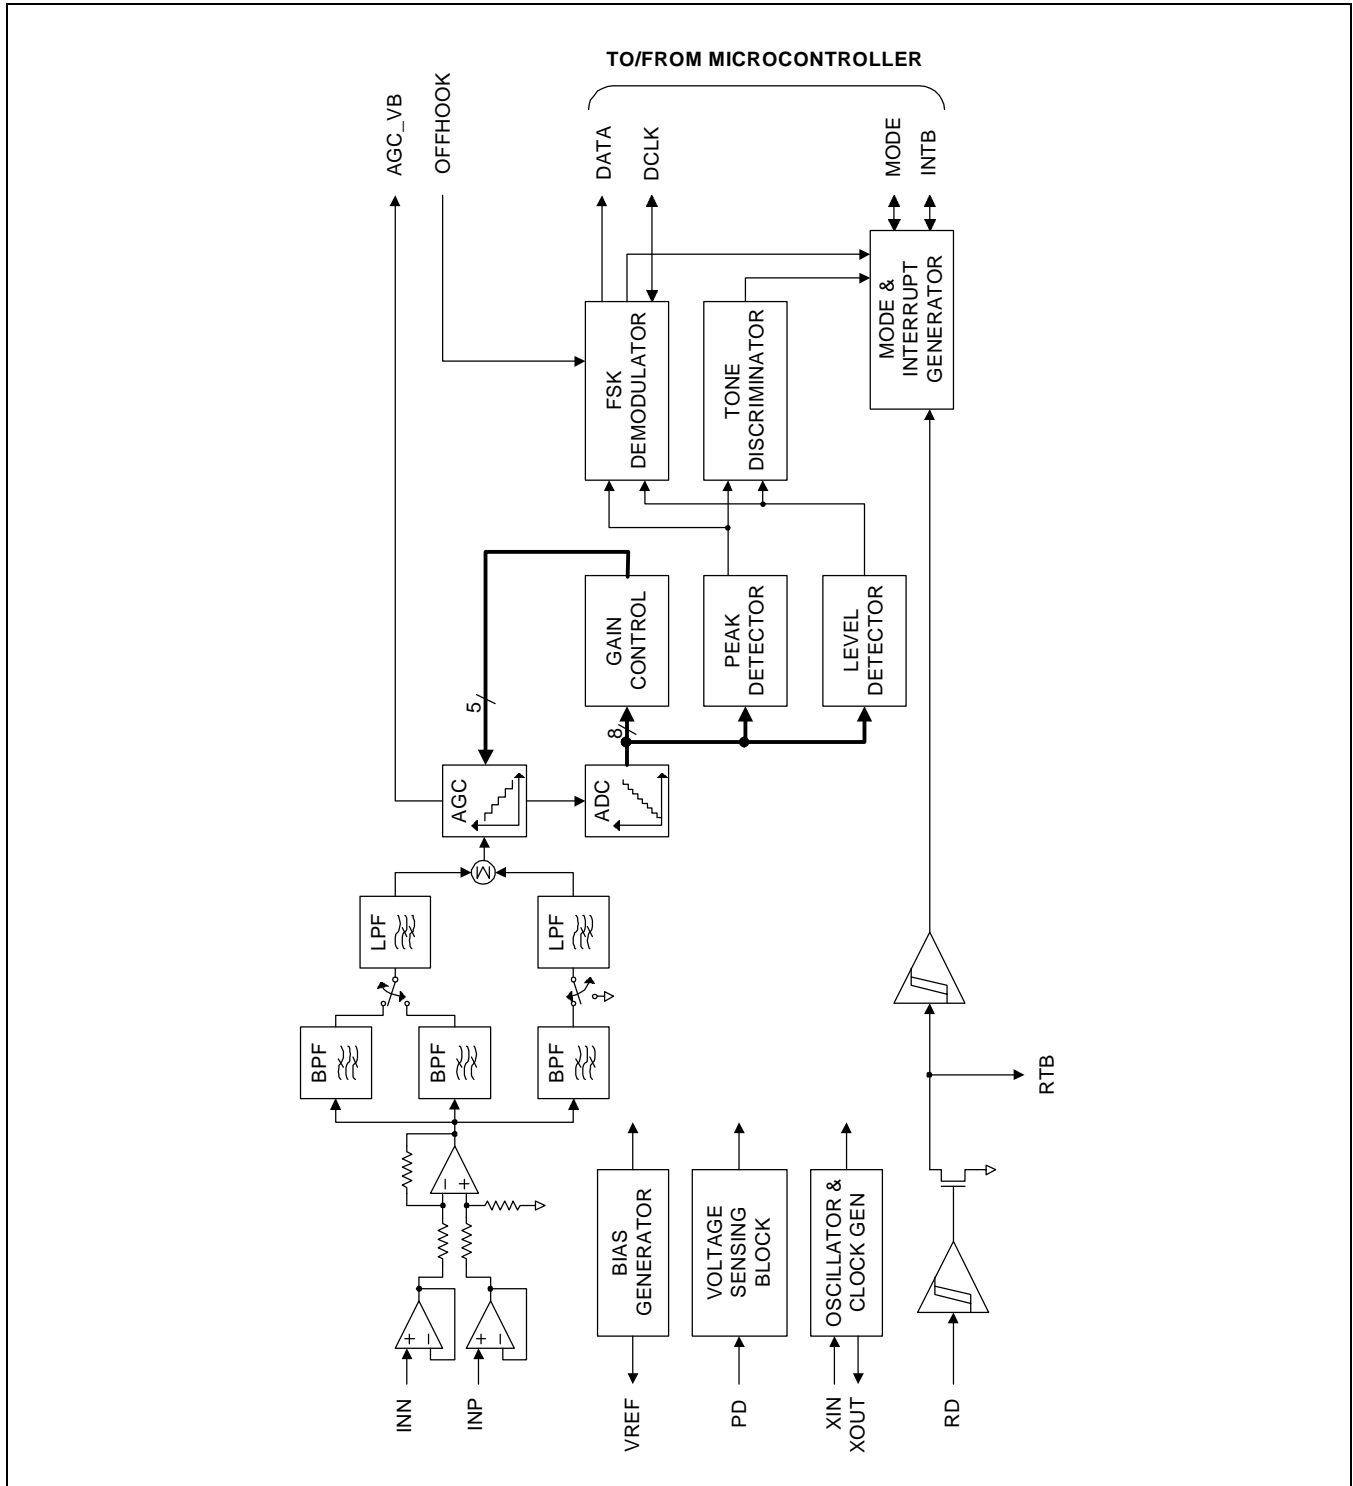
TO/FROM MICROCONTROLLER

AGC_VB
OFFHOOK
DATA
DCLK
MODE
INTB

FSK DEMODULATOR
TONE DISCRIMINATOR
MODE & INTERRUPT GENERATOR

GAIN CONTROL
PEAK DETECTOR
LEVEL DETECTOR

5
8

AGC
ADC

LPF
LPF
BPF
BPF
BPF

RTB

BIAS GENERATOR
VOLTAGE SENSING BLOCK
OSCILLATOR & CLOCK GEN

INN
INP
VREF
PD
XIN
XOUT
RD